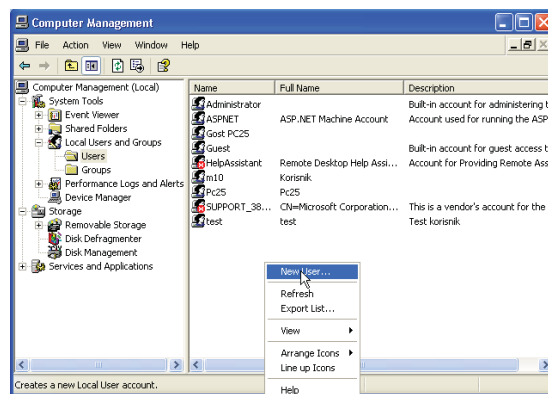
Computer Management

File Action View Window Help

Computer Management (Local)
System Tools
Event Viewer
Shared Folders
Local Users and Groups
Users
Groups
Performance Logs and Alerts
Device Manager
Storage
Removable Storage
Disk Defragmenter
Disk Management
Services and Applications

| Name | Full Name | Description |
|---|---|---|
| Administrator | | Built-in account for administering t |
| ASPNET | ASP.NET Machine Account | Account used for running the ASP |
| Gost PC25 | | |
| Guest | | Built-in account for guest access t |
| HelpAssistant | Remote Desktop Help Assi... | Account for Providing Remote Ass |
| m10 | Korisnik | |
| Pc25 | Pc25 | |
| SUPPORT_38... | CN=Microsoft Corporation... | This is a vendor's account for the |
| test | test | Test korisnik |

New User...
Refresh
Export List...
View
Arrange Icons
Line up Icons
Help

Creates a new Local User account.